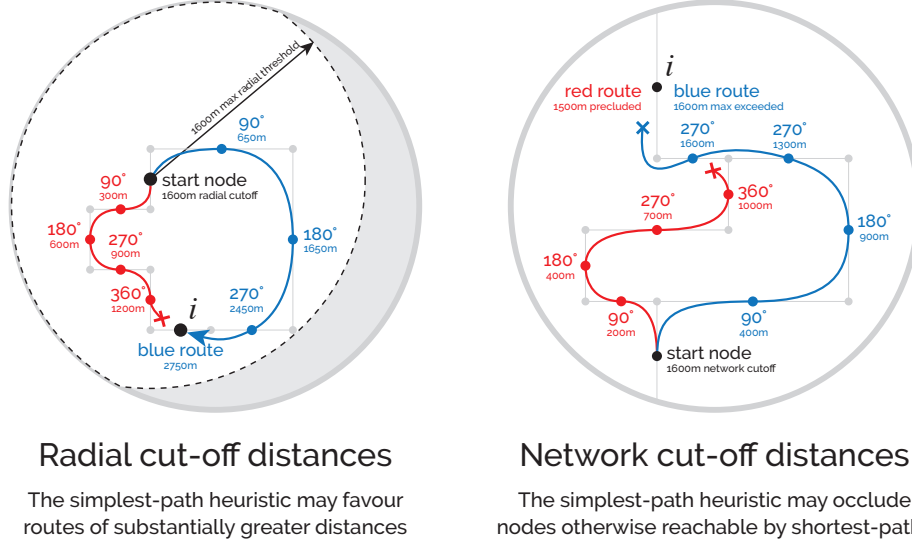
1600m max radial threshold

90°
650m

90°
300m

start node
1600m radial cutoff

180°
600m

270°
900m

180°
1650m

360°
1200m

270°
2450m

$i$

blue route
2750m

$i$

red route
1500m precluded

blue route
1600m max exceeded

270°
1600m

270°
1300m

360°
1000m

270°
700m

180°
900m

180°
400m

90°
200m

90°
400m

start node
1600m network cutoff

Radial cut-off distances

The simplest-path heuristic may favour routes of substantially greater distances

Network cut-off distances

The simplest-path heuristic may occlude nodes otherwise reachable by shortest-path